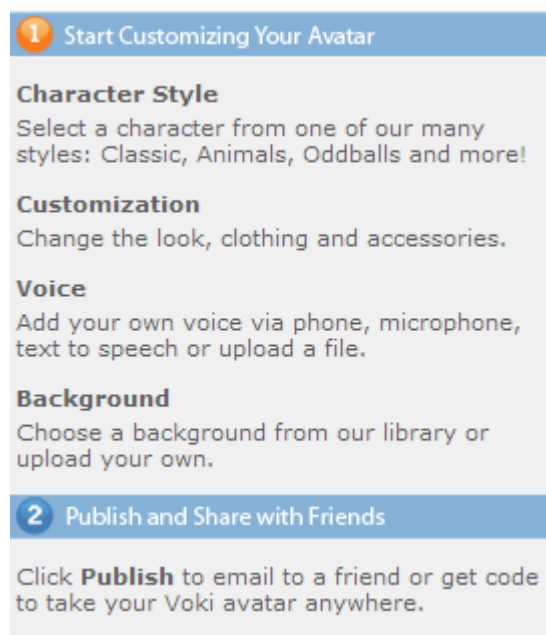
1 Start Customizing Your Avatar

Character Style

Select a character from one of our many styles: Classic, Animals, Oddballs and more!

Customization

Change the look, clothing and accessories.

Voice

Add your own voice via phone, microphone, text to speech or upload a file.

Background

Choose a background from our library or upload your own.

2 Publish and Share with Friends

Click **Publish** to email to a friend or get code to take your Voki avatar anywhere.